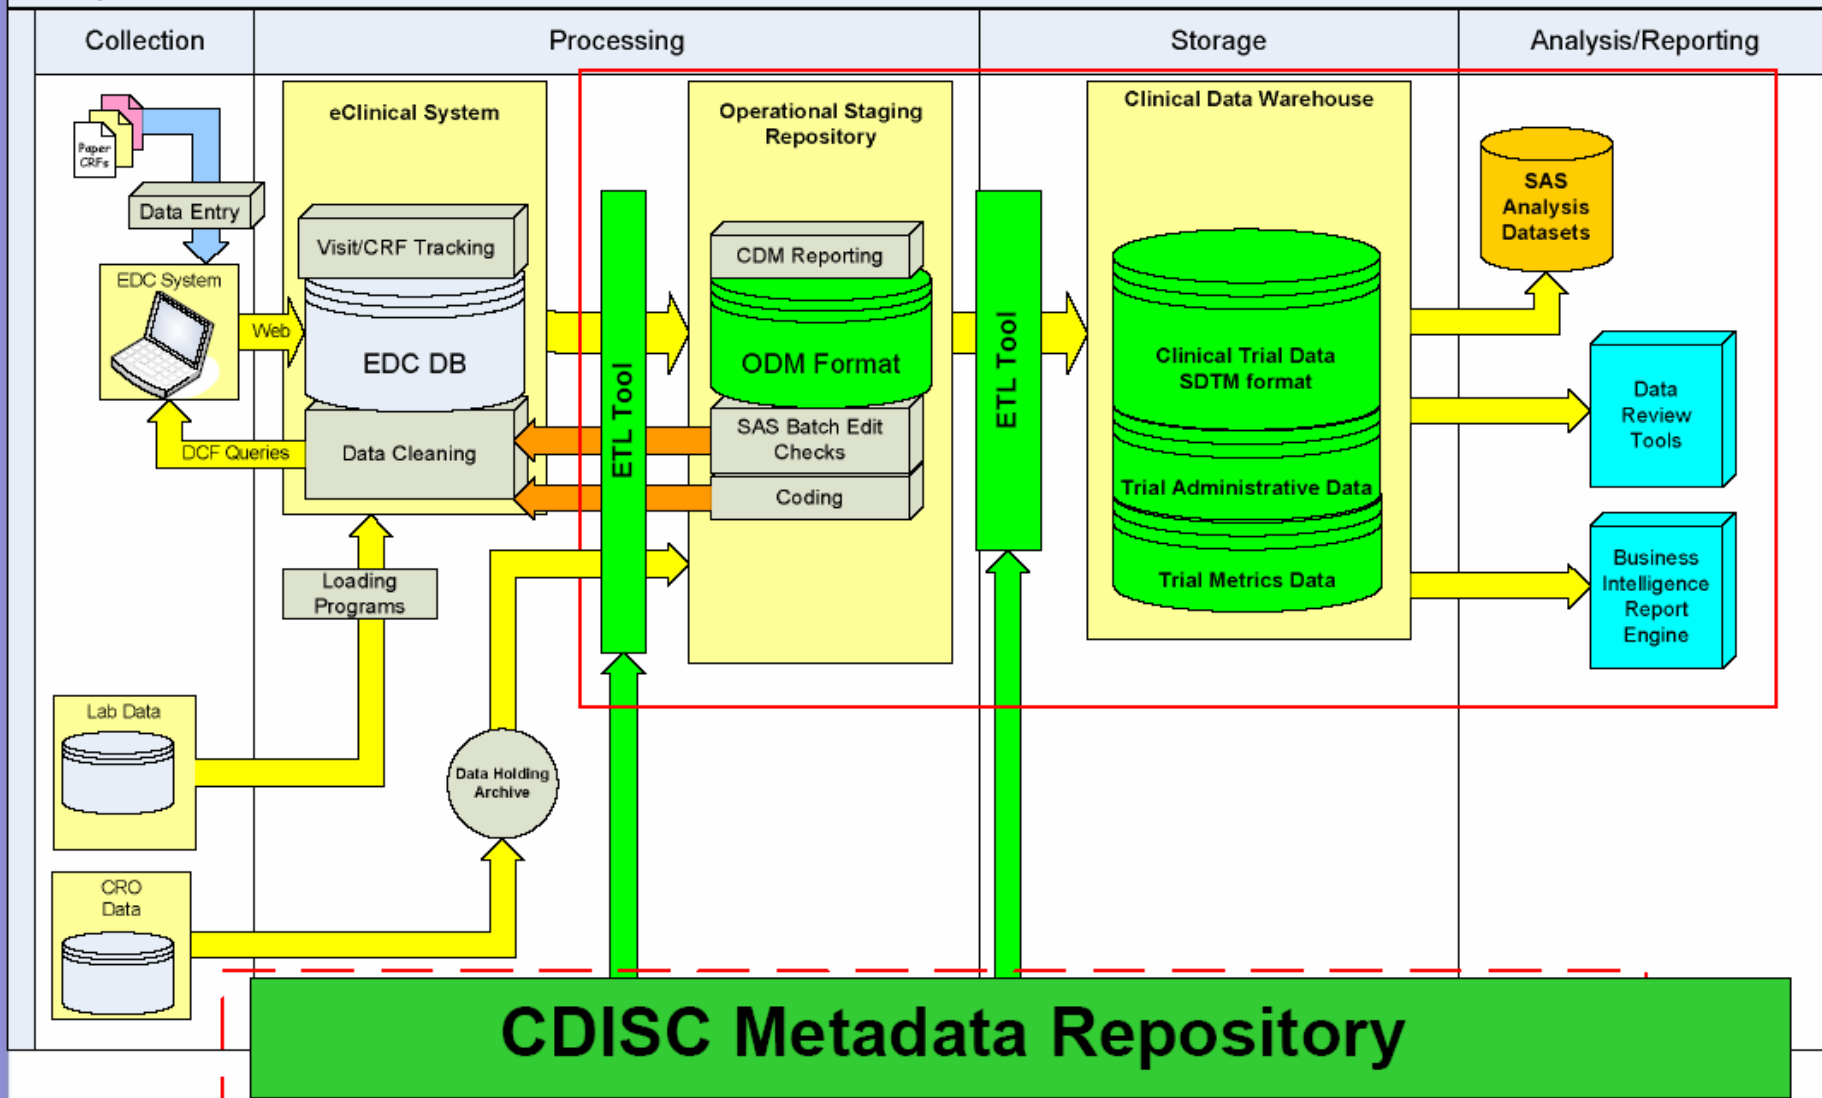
Collection

Processing

Storage

Analysis/Reporting

Paper CRFs

Data Entry

EDC System

Web

DCF Queries

eClinical System

Visit/CRF Tracking

EDC DB

Data Cleaning

Loading Programs

Lab Data

CRO Data

Data Holding Archive

ETL Tool

Operational Staging Repository

CDM Reporting

ODM Format

SAS Batch Edit Checks

Coding

ETL Tool

Clinical Data Warehouse

Clinical Trial Data SDTM format

Trial Administrative Data

Trial Metrics Data

SAS Analysis Datasets

Data Review Tools

Business Intelligence Report Engine

CDISC Metadata Repository